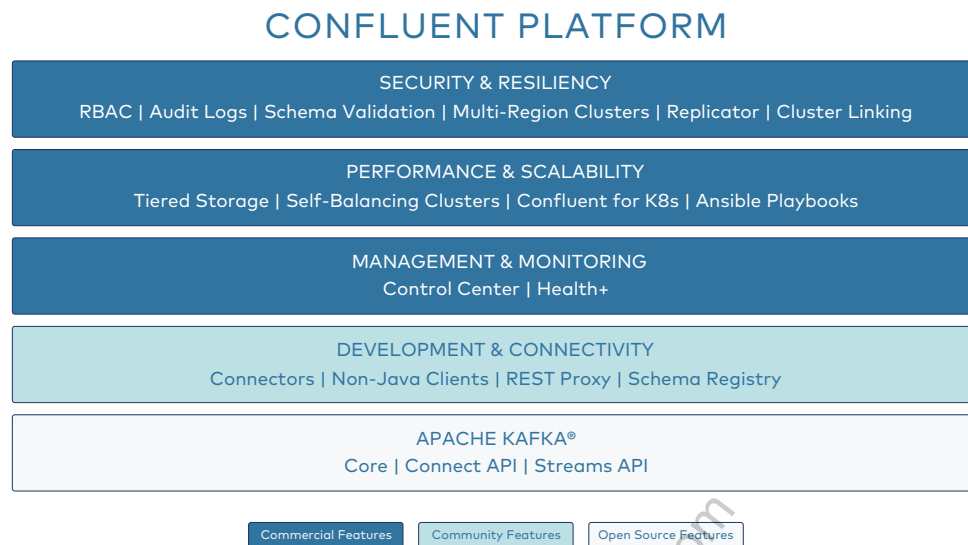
CONFLUENT PLATFORM

SECURITY & RESILIENCY
RBAC | Audit Logs | Schema Validation | Multi-Region Clusters | Replicator | Cluster Linking

PERFORMANCE & SCALABILITY
Tiered Storage | Self-Balancing Clusters | Confluent for K8s | Ansible Playbooks

MANAGEMENT & MONITORING
Control Center | Health+

DEVELOPMENT & CONNECTIVITY
Connectors | Non-Java Clients | REST Proxy | Schema Registry

APACHE KAFKA®
Core | Connect API | Streams API

Commercial Features
Community Features
Open Source Features